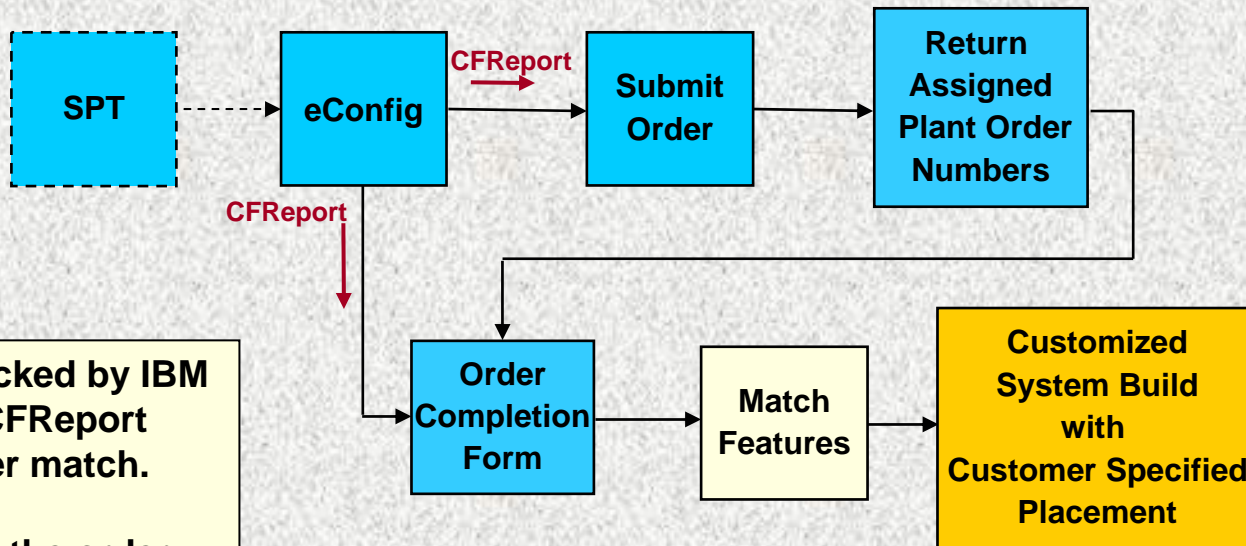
SPT

eConfig

CFReport

Submit Order

Return Assigned Plant Order Numbers

CFReport

cked by IBM CFReport er match.

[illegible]

Order Completion Form

Match Features

Customized System Build with Customer Specified Placement